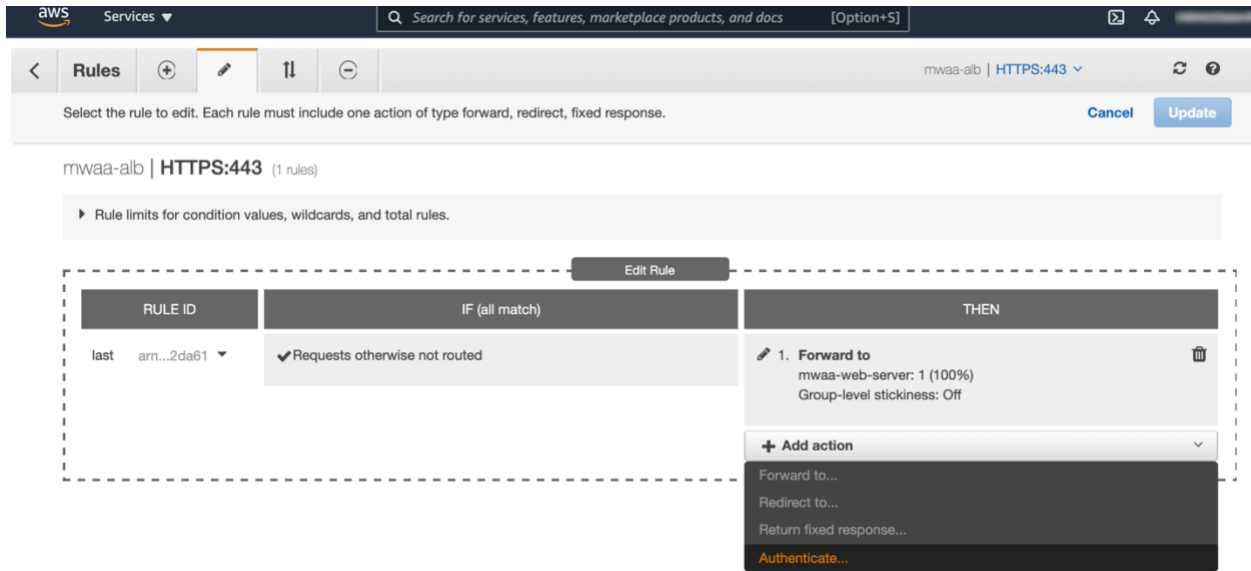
aws Services ▼

Search for services, features, marketplace products, and docs [Option+S]

Rules

mwaa-alb | HTTPS:443

Select the rule to edit. Each rule must include one action of type forward, redirect, fixed response.

Cancel Update

mwaa-alb | HTTPS:443 (1 rules)

Rule limits for condition values, wildcards, and total rules.

Edit Rule

| RULE ID | IF (all match) | THEN |
|---|---|---|
| last arn...2da61 | ✔Requests otherwise not routed | 1. Forward to mwaa-web-server: 1 (100%) Group-level stickiness: Off |

+ Add action

Forward to...

Redirect to...

Return fixed response...

Authenticate...